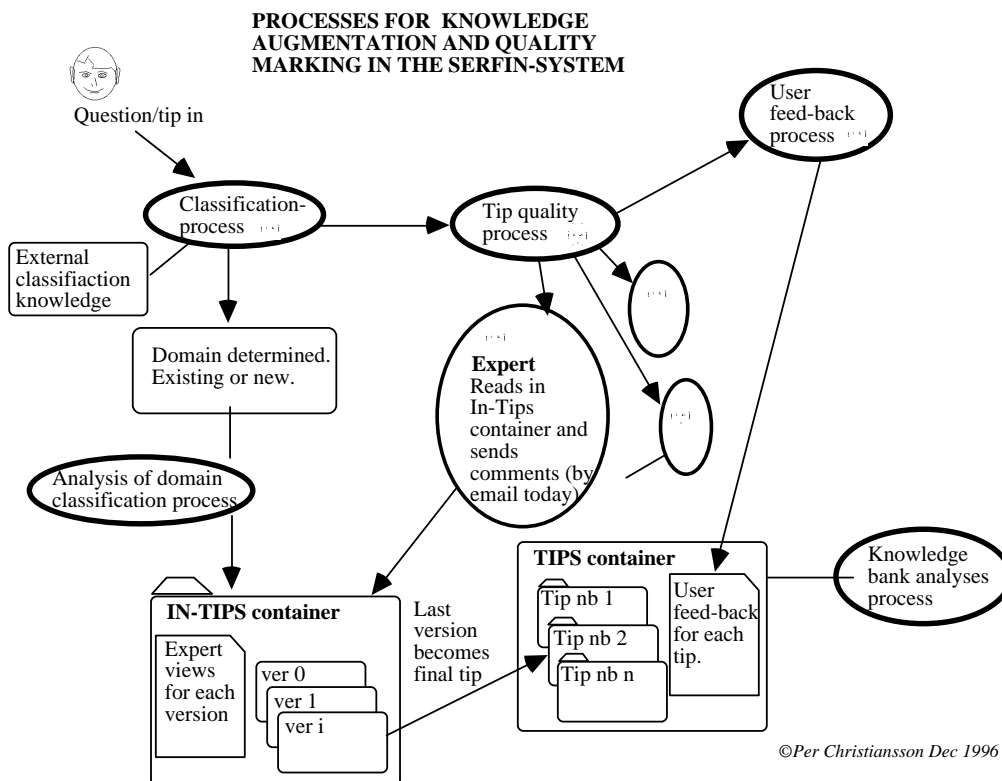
PROCESSES FOR KNOWLEDGE AUGMENTATION AND QUALITY MARKING IN THE SERFIN-SYSTEM

Question/tip in

User feed-back process

Classification-process

Tip quality process

External classifiaction knowledge

Domain determined. Existing or new.

Expert Reads in In-Tips container and sends comments (by email today)

Analysis of domain classification process

TIPS container

Tip nb 1

Tip nb 2

Tip nb n

User feed-back for each tip.

Knowledge bank analyses process

IN-TIPS container

Expert views for each version

ver 0

ver 1

ver i

Last version becomes final tip

©Per Christiansson Dec 1996